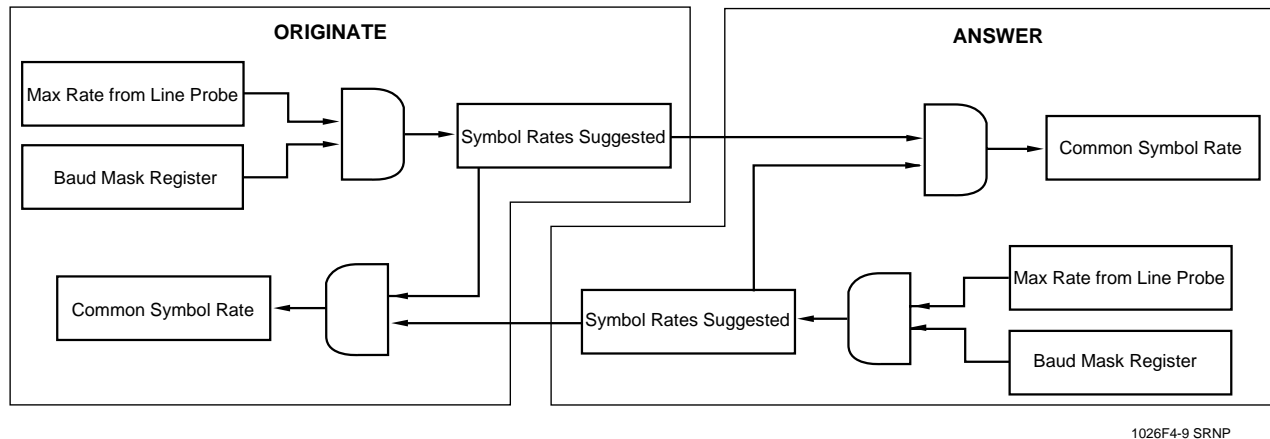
ORIGINATE

ANSWER

Max Rate from Line Probe

Baud Mask Register

Symbol Rates Suggested

Common Symbol Rate

Common Symbol Rate

Symbol Rates Suggested

Max Rate from Line Probe

Baud Mask Register

1026F4-9 SRNP